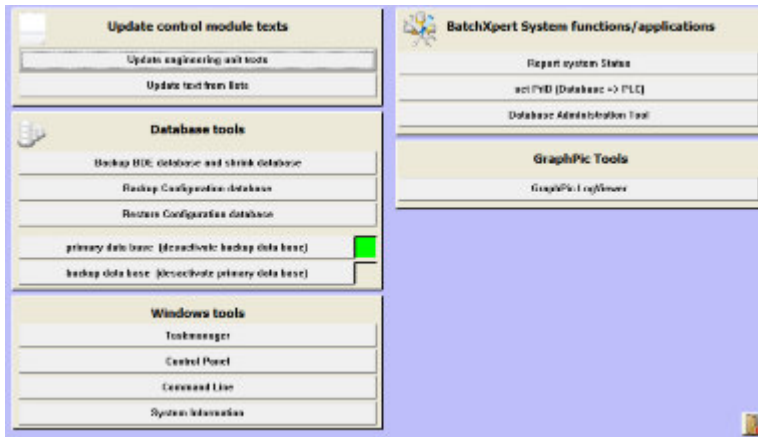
Update control module texts

Update engineering unit texts

Update text from lists

Database tools

Backup BDE database and shrink database

Backup Configuration database

Restore Configuration database

primary data base (deactivate backup data base)

backup data base (deactivate primary data base)

Windows tools

Taskmanager

Control Panel

Command Line

System Information

BatchXpert System functions/applications

Report system Status

set PVID (Database -> PLC)

Database Administration Tool

GraphPic Tools

GraphPic LogViewer